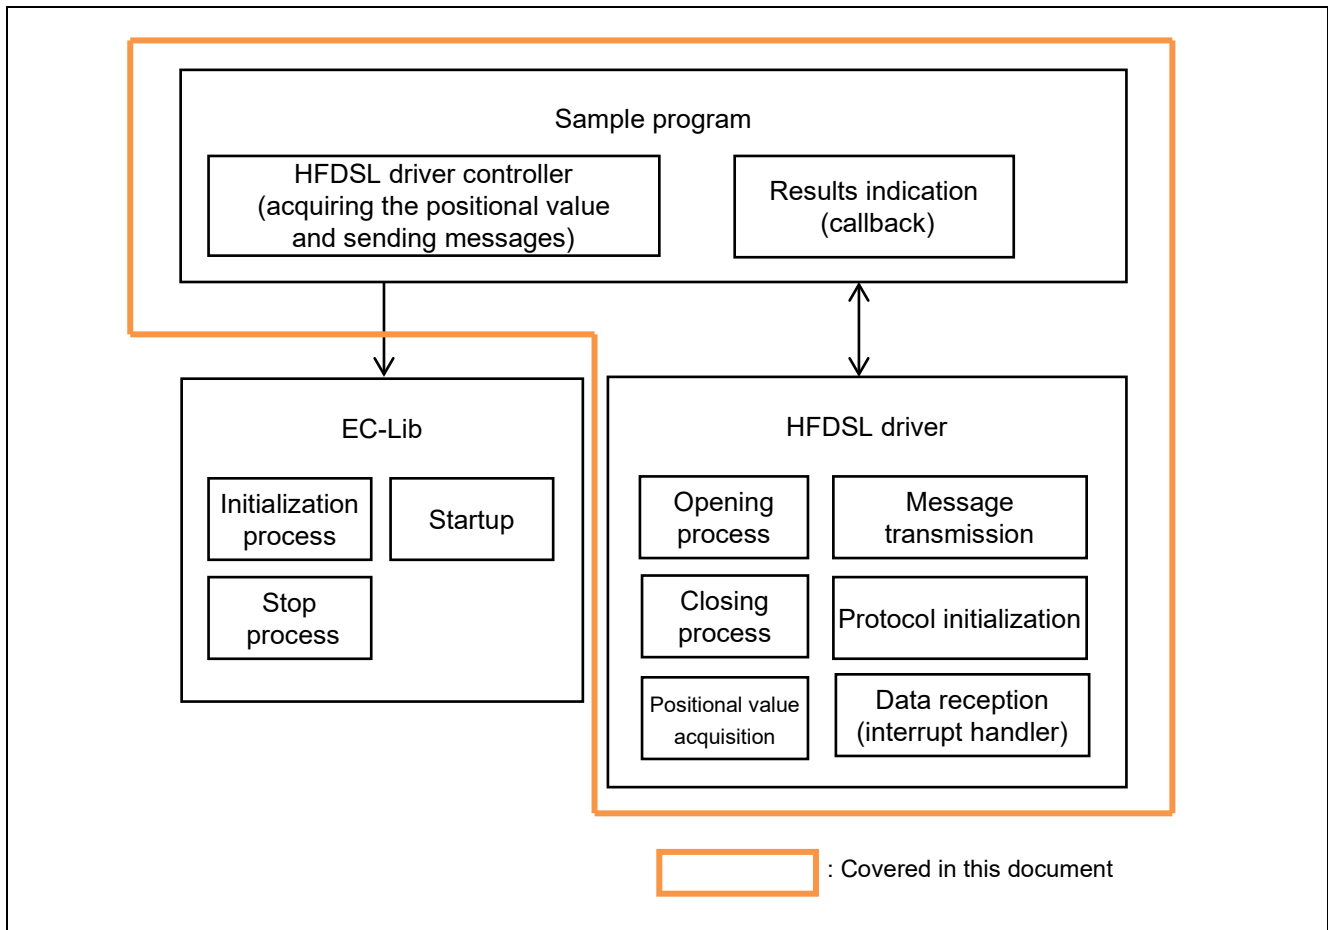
Sample program

HFDSL driver controller (acquiring the positional value and sending messages)

Results indication (callback)

EC-Lib

Initialization process

Startup

Stop process

HFDSL driver

Opening process

Message transmission

Closing process

Protocol initialization

Positional value acquisition

Data reception (interrupt handler)

: Covered in this document